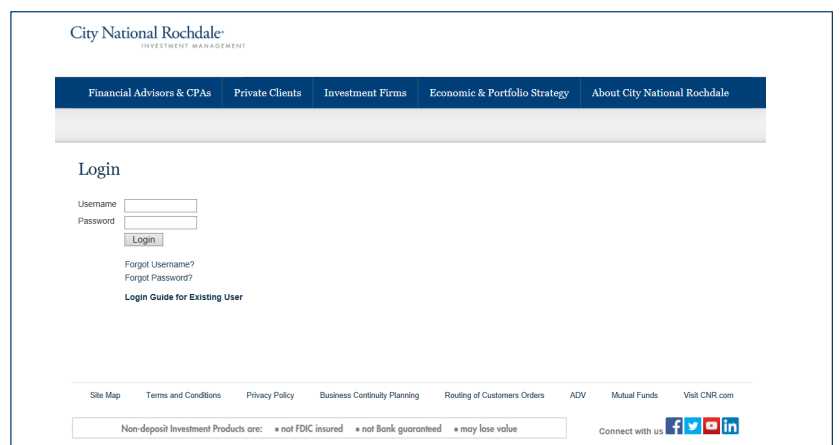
City National Rochdale®
INVESTMENT MANAGEMENT

Financial Advisors & CPAs | Private Clients | Investment Firms | Economic & Portfolio Strategy | About City National Rochdale

Login

Username
Password
Login

Forgot Username?
Forgot Password?

Login Guide for Existing User

Site Map | Terms and Conditions | Privacy Policy | Business Continuity Planning | Routing of Customers Orders | ADV | Mutual Funds | Visit CNR.com

Non-deposit Investment Products are: ▪ not FDIC insured ▪ not Bank guaranteed ▪ may lose value

Connect with us